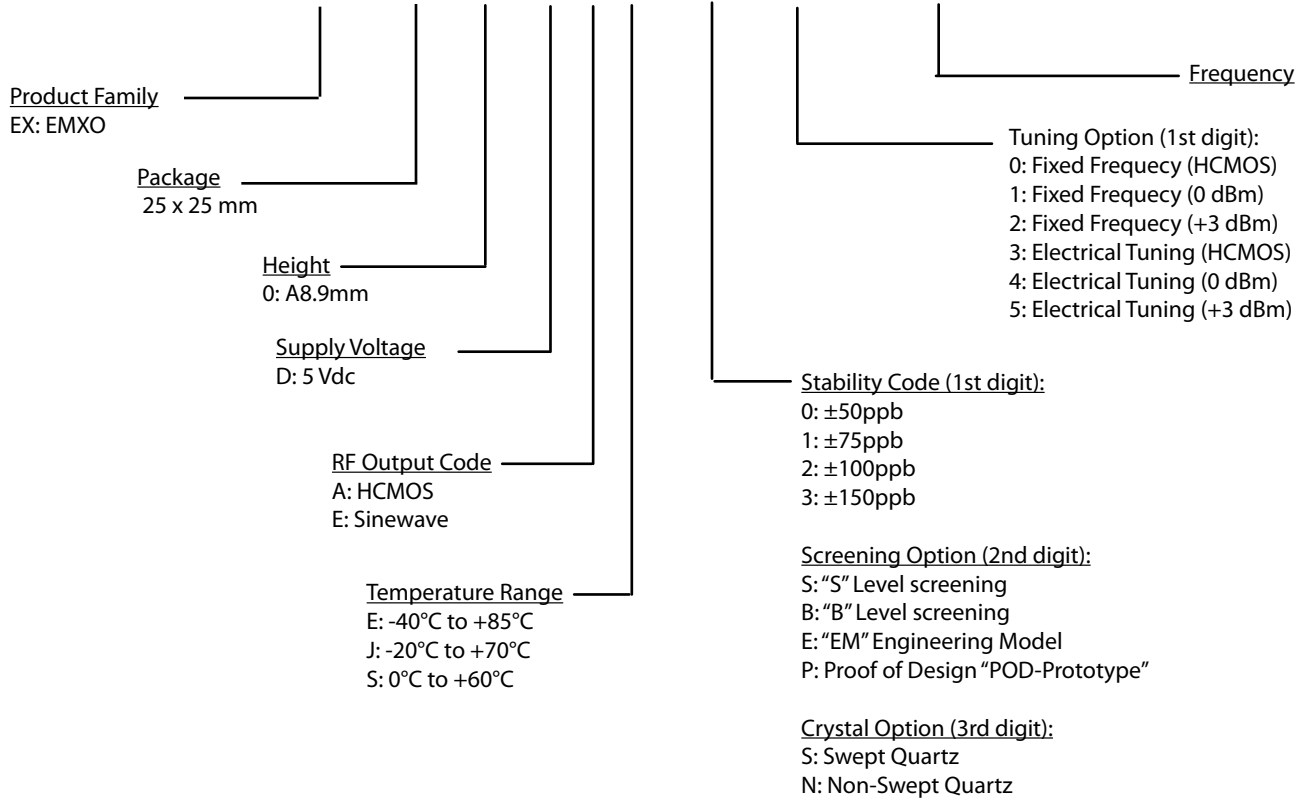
Frequency

Product Family
EX: EMXO

Package
25 x 25 mm

Height
0: A8.9mm

Supply Voltage
D: 5 Vdc

RF Output Code
A: HCMOS
E: Sinewave

Temperature Range
E: -40°C to +85°C
J: -20°C to +70°C
S: 0°C to +60°C

Tuning Option (1st digit):
0: Fixed Frequecy (HCMOS)
1: Fixed Frequecy (0 dBm)
2: Fixed Frequecy (+3 dBm)
3: Electrical Tuning (HCMOS)
4: Electrical Tuning (0 dBm)
5: Electrical Tuning (+3 dBm)

Stability Code (1st digit):
0: $\pm$50ppb
1: $\pm$75ppb
2: $\pm$100ppb
3: $\pm$150ppb

Screening Option (2nd digit):
S: "S" Level screening
B: "B" Level screening
E: "EM" Engineering Model
P: Proof of Design "POD-Prototype"

Crystal Option (3rd digit):
S: Swept Quartz
N: Non-Swept Quartz